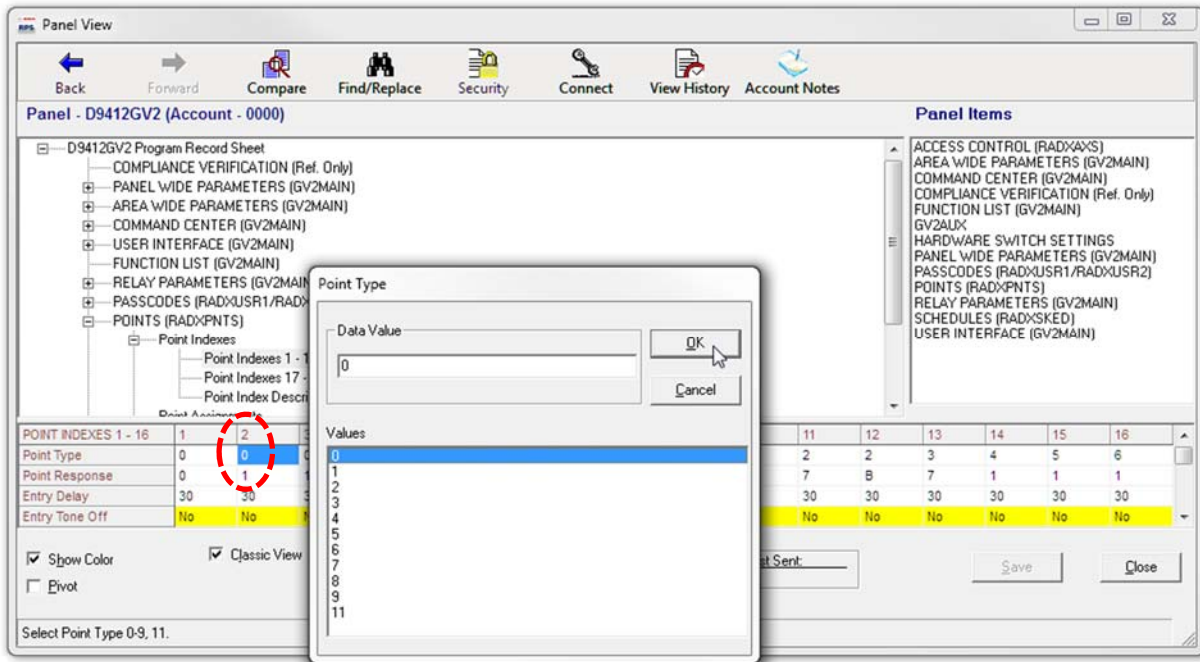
Panel View

Back Forward Compare Find/Replace Security Connect View History Account Notes

Panel - D9412GV2 (Account - 0000)

D9412GV2 Program Record Sheet
COMPLIANCE VERIFICATION (Ref. Only)
PANEL WIDE PARAMETERS (GV2MAIN)
AREA WIDE PARAMETERS (GV2MAIN)
COMMAND CENTER (GV2MAIN)
USER INTERFACE (GV2MAIN)
FUNCTION LIST (GV2MAIN)
RELAY PARAMETERS (GV2MAI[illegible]
PASSCODES (RADXUSR1/RADX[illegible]
POINTS (RADXPNTS)
Point Indexes
Point Indexes 1 - 1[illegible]
Point Indexes 17 - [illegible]
Point Index Descri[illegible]
Point Assignm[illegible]

Panel Items

ACCESS CONTROL (RADXAXS)
AREA WIDE PARAMETERS (GV2MAIN)
COMMAND CENTER (GV2MAIN)
COMPLIANCE VERIFICATION (Ref. Only)
FUNCTION LIST (GV2MAIN)
GV2AUX
HARDWARE SWITCH SETTINGS
PANEL WIDE PARAMETERS (GV2MAIN)
PASSCODES (RADXUSR1/RADXUSR2)
POINTS (RADXPNTS)
RELAY PARAMETERS (GV2MAIN)
SCHEDULES (RADXSKED)
USER INTERFACE (GV2MAIN)

| POINT INDEXES 1 - 16 | 1 | 2 | 3 | 11 | 12 | 13 | 14 | 15 | 16 |
|---|---|---|---|---|---|---|---|---|---|
| Point Type | 0 | 0 | 0 | 2 | 2 | 3 | 4 | 5 | 6 |
| Point Response | 0 | 1 | 1 | 7 | B | 7 | 1 | 1 | 1 |
| Entry Delay | 30 | 30 | 3 | 30 | 30 | 30 | 30 | 30 | 30 |
| Entry Tone Off | No | No | N | No | No | No | No | No | No |

Point Type

Data Value
0

OK
Cancel

Values
0
1
2
3
4
5
6
7
8
9
11

Show Color
Pivot
Classic View
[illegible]st Sent:
Save
Close

Select Point Type 0-9, 11.